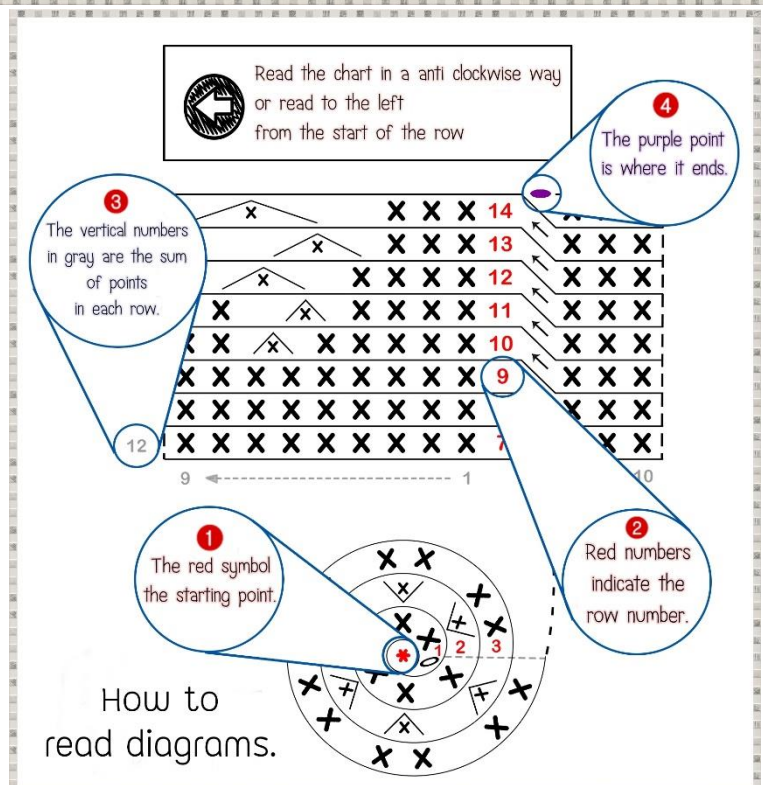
Read the chart in a anti clockwise way
or read to the left
from the start of the row

4
The purple point is where it ends.

3
The vertical numbers in gray are the sum of points in each row.

14
13
12
11
10
9
7
12
9
1
10

2
Red numbers indicate the row number.

1
The red symbol the starting point.

1 2 3

How to read diagrams.